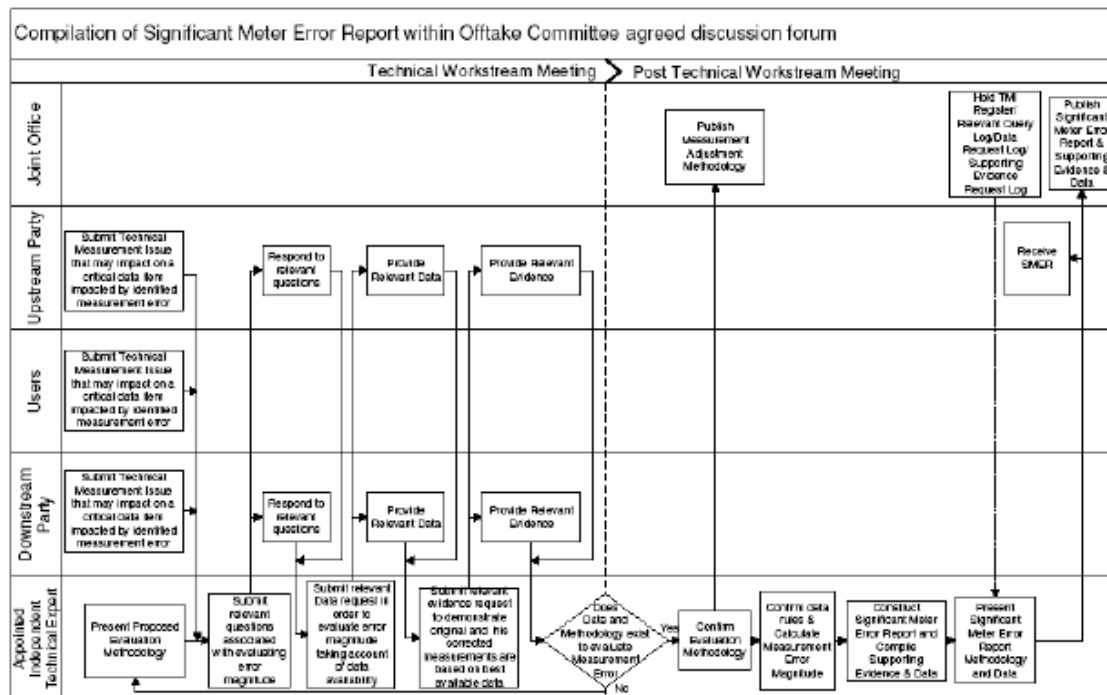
Compilation of Significant Meter Error Report within Offtake Committee agreed discussion forum

Technical Workstream Meeting

Post Technical Workstream Meeting

Joint Office

Publish Measurement Adjustment Methodology

Hold TMI Register/ Relevant Query Log/Data Request Log/ Supporting Evidence Request Log

Publish Significant Meter Error Report & supporting Evidence & Data

Upstream Party

Submit Technical Measurement Issue that may impact on a critical data item impacted by identified measurement error

Respond to relevant questions

Provide Relevant Data

Provide Relevant Evidence

Receive SMER

Users

Submit Technical Measurement Issue that may impact on a critical data item impacted by identified measurement error

Downstream Party

Submit Technical Measurement Issue that may impact on a critical data item impacted by identified measurement error

Respond to relevant questions

Provide Relevant Data

Provide Relevant Evidence

Appointed Independent Technical Expert

Present Proposed Evaluation Methodology

Submit relevant questions associated with evaluating error magnitude

Submit relevant Data request in order to evaluate error magnitude taking account of data availability

Submit relevant evidence request to demonstrate original and his corrected measurements are based on best available data

Does Data and Methodology exist to evaluate Measurement Error

Yes

No

Confirm Evaluation Methodology

Confirm data rules & Calculate Measurement Error Magnitude

Construct Significant Meter Error Report and Compile Supporting Evidence & Data

Present Significant Meter Error Report Methodology and Data